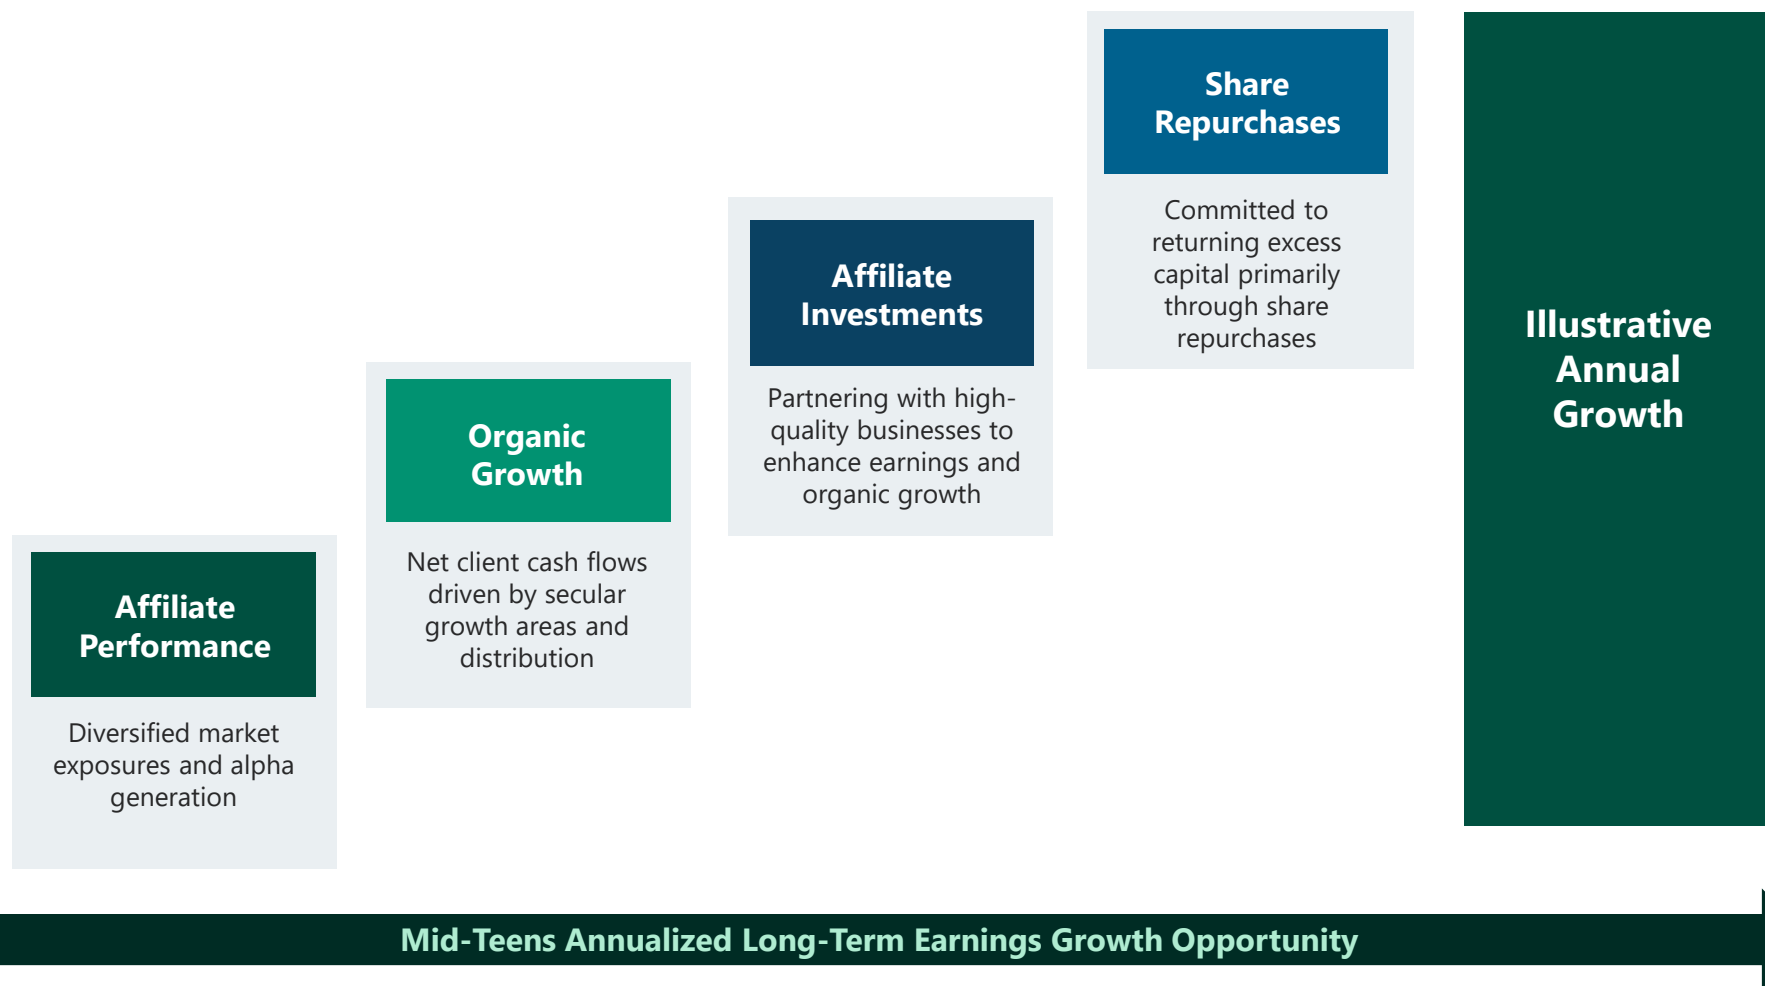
Affiliate Performance

Diversified market exposures and alpha generation

Organic Growth

Net client cash flows driven by secular growth areas and distribution

Affiliate Investments

Partnering with high-quality businesses to enhance earnings and organic growth

Share Repurchases

Committed to returning excess capital primarily through share repurchases

Illustrative Annual Growth

Mid-Teens Annualized Long-Term Earnings Growth Opportunity